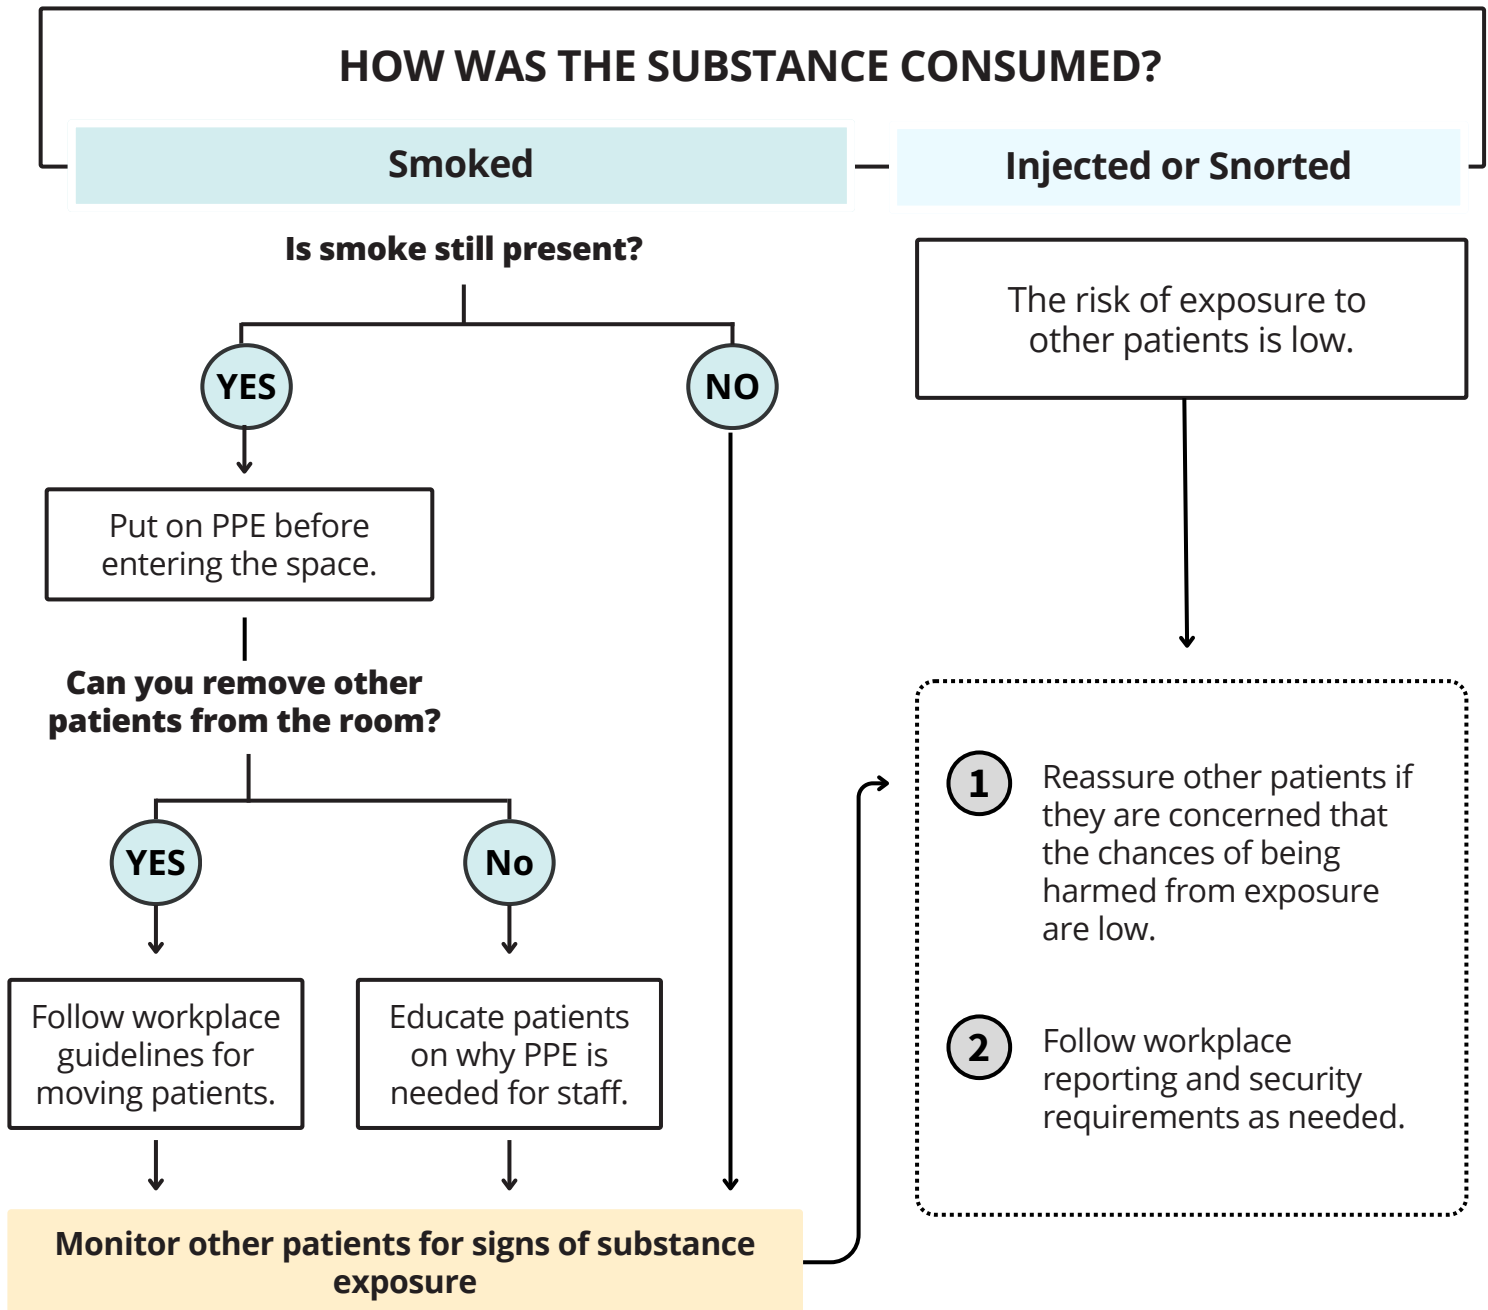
HOW WAS THE SUBSTANCE CONSUMED?

Smoked

Injected or Snorted

Is smoke still present?

YES

NO

Put on PPE before entering the space.

Can you remove other patients from the room?

YES

No

Follow workplace guidelines for moving patients.

Educate patients on why PPE is needed for staff.

Monitor other patients for signs of substance exposure

The risk of exposure to other patients is low.

1 Reassure other patients if they are concerned that the chances of being harmed from exposure are low.

2 Follow workplace reporting and security requirements as needed.